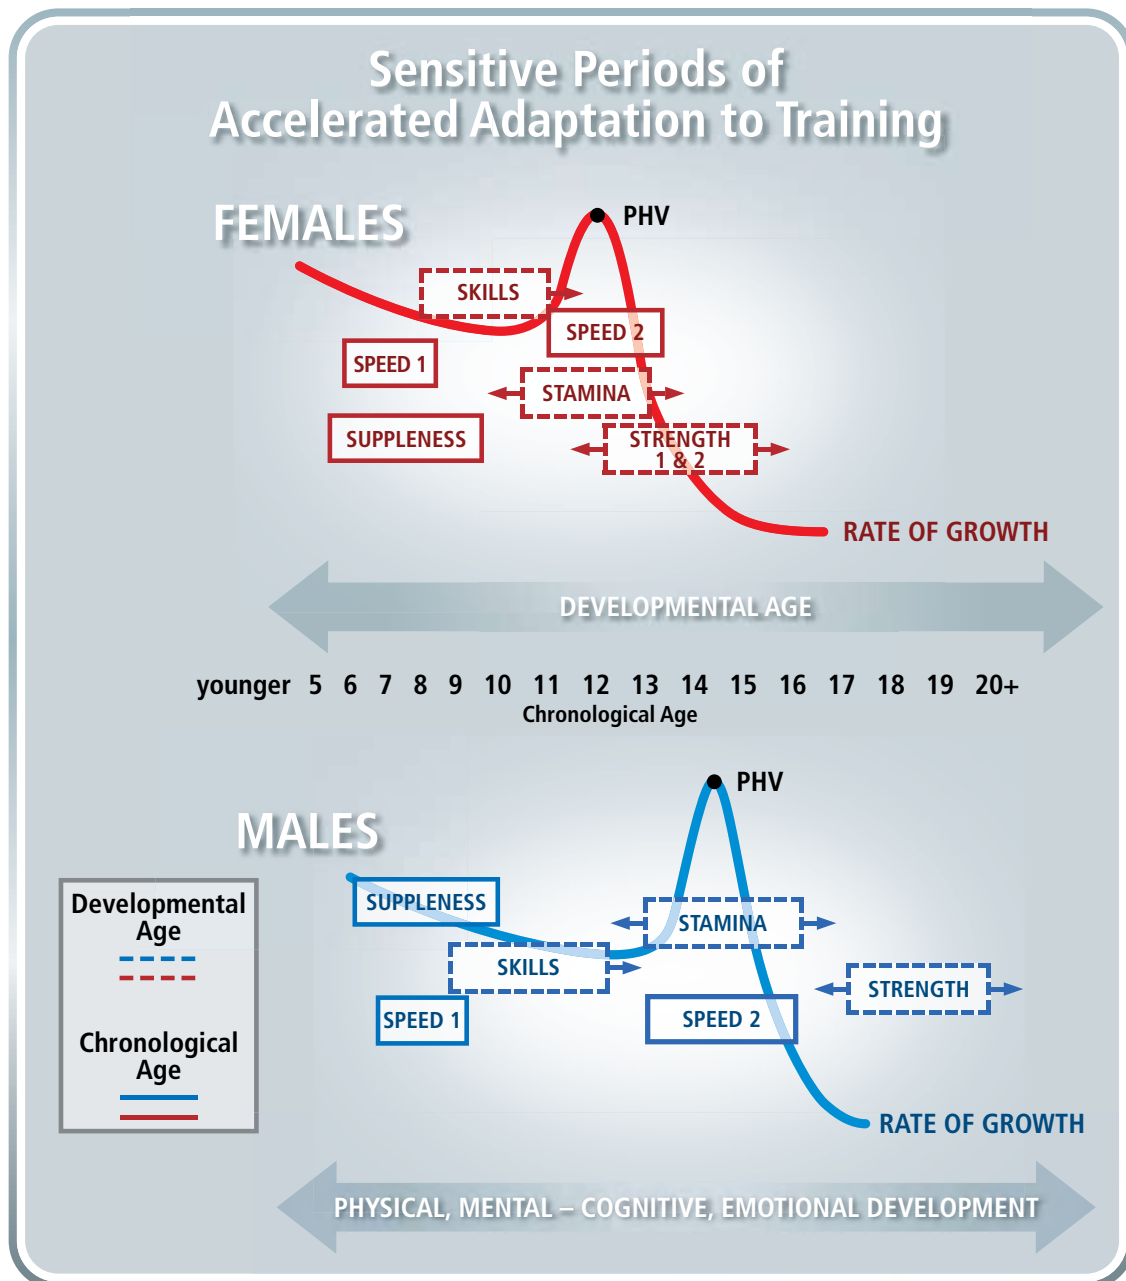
Sensitive Periods of
Accelerated Adaptation to Training

FEMALES

PHV

SKILLS

SPEED 2

SPEED 1

STAMINA

SUPPLENESS

STRENGTH 1 & 2

RATE OF GROWTH

DEVELOPMENTAL AGE

younger 5 6 7 8 9 10 11 12 13 14 15 16 17 18 19 20+
Chronological Age

PHV

MALES

Developmental Age

Chronological Age

SUPPLENESS

STAMINA

SKILLS

STRENGTH

SPEED 1

SPEED 2

RATE OF GROWTH

PHYSICAL, MENTAL – COGNITIVE, EMOTIONAL DEVELOPMENT